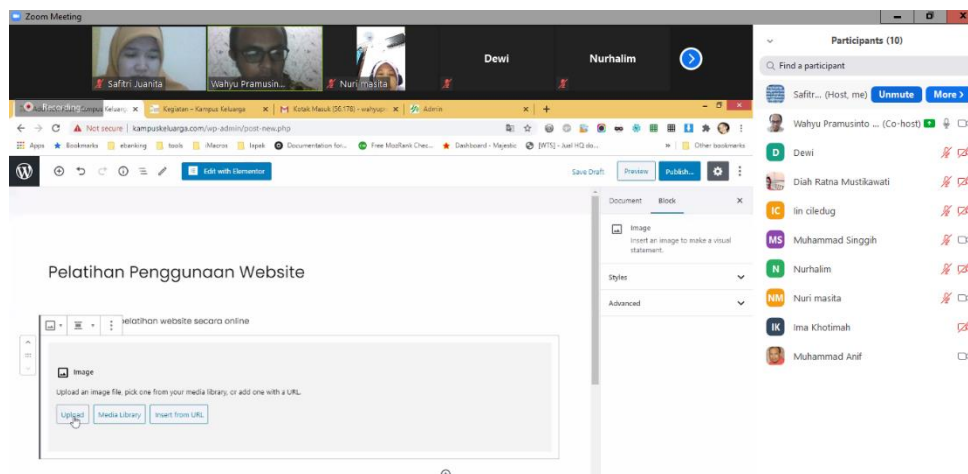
Zoom Meeting

Safitri Juanita
Wahyu Pramusin...
Nuri masita
Dewi
Nurhalim

Recording Kampus Keluarg
Kegiatan – Kampus Keluarga
Kotak Masuk (56.178) - wahyupr
Admin

Not secure | kampuskeluarga.com/wp-admin/post-new.php

Apps Bookmarks ebanking tools iMacros lapak Documentation for... Free MozRank Chec... Dashboard - Majestic [WTS] - Jual HQ do... Other bookmarks

Edit with Elementor
Save Draft Preview Publish...

Pelatihan Penggunaan Website

pelatihan website secara online

Image
Upload an image file, pick one from your media library, or add one with a URL.
Upload Media Library Insert from URL

Document Block
Image
Insert an image to make a visual statement.
Styles
Advanced

Participants (10)
Find a participant
Safitr... (Host, me) Unmute More >
Wahyu Pramusinto ... (Co-host)
Dewi
Diah Ratna Mustikawati
Iin ciledug
Muhammad Singgih
Nurhalim
Nuri masita
Ima Khotimah
Muhammad Anif